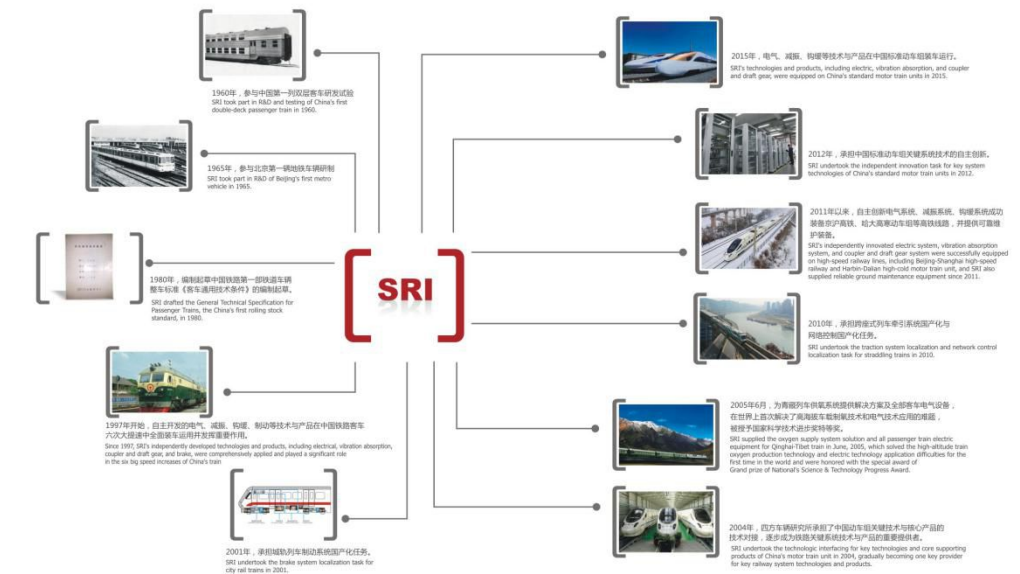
SRI

1960年，参与中国第一列双层客车研发试验
SRI took part in R&D and testing of China's first double-deck passenger train in 1960.

1965年，参与北京第一辆地铁车辆研制
SRI took part in R&D of Beijing's first metro vehicle in 1965.

1980年，编制起草中国铁路第一部铁道车辆整车标准《客车通用技术条件》的编制起草。
SRI drafted the General Technical Specification for Passenger Trains, the China's first rolling stock standard, in 1980.

1997年开始，自主开发的电气、减振、钩缓、制动等技术与产品在中国铁路客车六次大提速中全面装车运用并发挥重要作用。
Since 1997, SRI's independently developed technologies and products, including electrical, vibration absorption, coupler and draft gear, and brake, were comprehensively applied and played a significant role in the six big speed increases of China's train

2001年，承担城轨列车制动系统国产化任务。
SRI undertook the brake system localization task for city rail trains in 2001.

2015年，电气、减振、钩缓等技术与产品在中国标准动车组装车运行。
SRI's technologies and products, including electric, vibration absorption, and coupler and draft gear, were equipped on China's standard motor train units in 2015.

2012年，承担中国标准动车组关键系统技术的自主创新。
SRI undertook the independent innovation task for key system technologies of China's standard motor train units in 2012.

2011年以来，自主创新电气系统、减振系统、钩缓系统成功装备京沪高铁、哈大高寒动车组等高铁线路，并提供可靠维护装备。
SRI's independently innovated electric system, vibration absorption system, and coupler and draft gear system were successfully equipped on high-speed railway lines, including Beijing-Shanghai high-speed railway and Harbin-Dalian high-cold motor train unit, and SRI also supplied reliable ground maintenance equipment since 2011.

2010年，承担跨座式列车牵引系统国产化与网络控制国产化任务。
SRI undertook the traction system localization and network control localization task for straddling trains in 2010.

2005年6月，为青藏列车供氧系统提供解决方案及全部客车电气设备，在世界上首次解决了高海拔车载制氧技术和电气技术应用的难题，被授予国家科学技术进步奖特等奖。
SRI supplied the oxygen supply system solution and all passenger train electric equipment for Qinghai-Tibet train in June, 2005, which solved the high-altitude train oxygen production technology and electric technology application difficulties for the first time in the world and were honored with the special award of Grand prize of National's Science & Technology Progress Award.

2004年，四方车辆研究所承担了中国动车组关键技术与核心产品的技术对接，逐步成为铁路关键系统技术与产品的重要提供者。
SRI undertook the technologic interfacing for key technologies and core supporting products of China's motor train unit in 2004, gradually becoming one key provider for key railway system technologies and products.